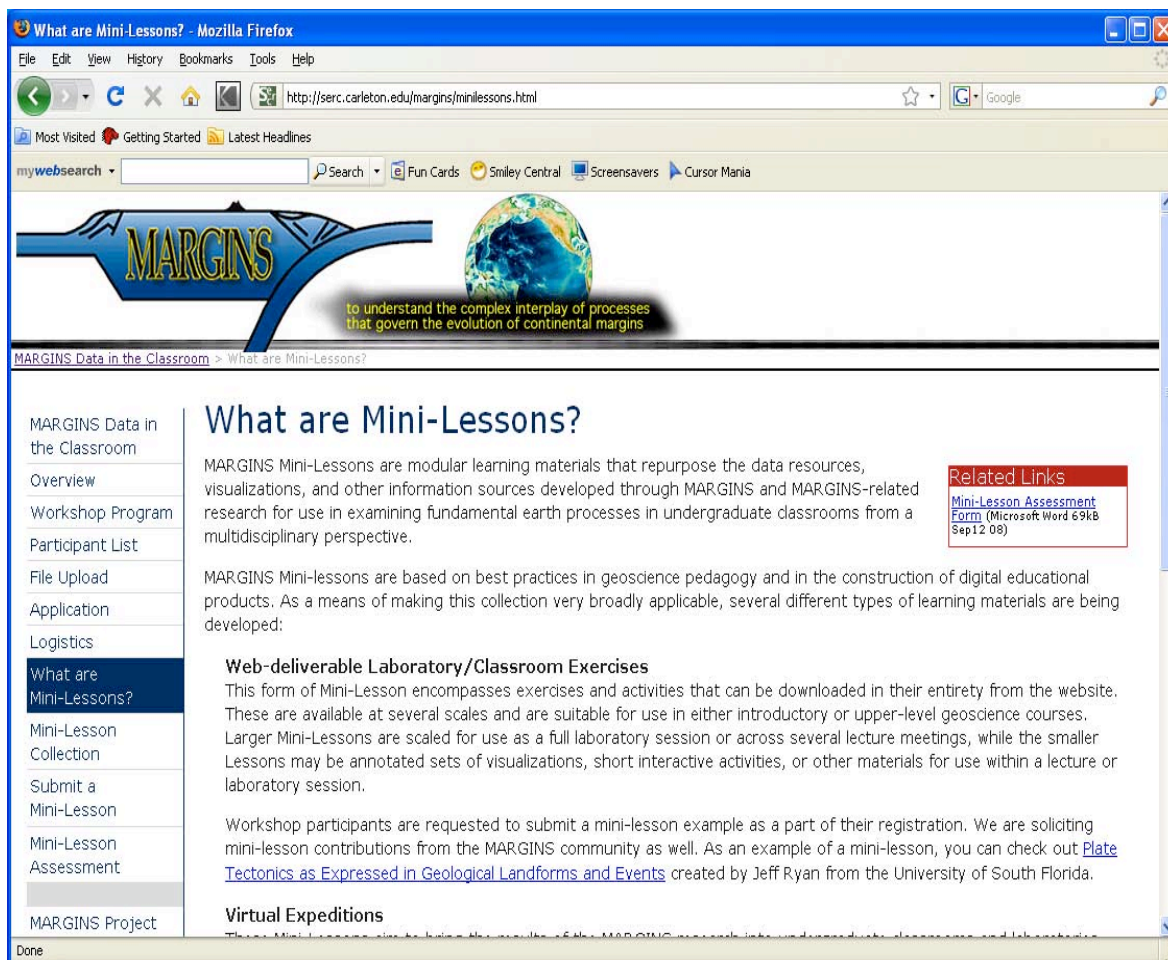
What are Mini-Lessons? - Mozilla Firefox

File Edit View History Bookmarks Tools Help

http://serc.carleton.edu/margins/minilessons.html

Google

Most Visited Getting Started Latest Headlines

mywebsearch Search Fun Cards Smiley Central Screensavers Cursor Mania

MARGINS

to understand the complex interplay of processes that govern the evolution of continental margins

MARGINS Data in the Classroom > What are Mini-Lessons?

MARGINS Data in the Classroom
Overview
Workshop Program
Participant List
File Upload
Application
Logistics
What are Mini-Lessons?
Mini-Lesson Collection
Submit a Mini-Lesson
Mini-Lesson Assessment
MARGINS Project

What are Mini-Lessons?

MARGINS Mini-Lessons are modular learning materials that repurpose the data resources, visualizations, and other information sources developed through MARGINS and MARGINS-related research for use in examining fundamental earth processes in undergraduate classrooms from a multidisciplinary perspective.

Related Links
Mini-Lesson Assessment Form (Microsoft Word 69kB Sep12 08)

MARGINS Mini-lessons are based on best practices in geoscience pedagogy and in the construction of digital educational products. As a means of making this collection very broadly applicable, several different types of learning materials are being developed:

Web-deliverable Laboratory/Classroom Exercises
This form of Mini-Lesson encompasses exercises and activities that can be downloaded in their entirety from the website. These are available at several scales and are suitable for use in either introductory or upper-level geoscience courses. Larger Mini-Lessons are scaled for use as a full laboratory session or across several lecture meetings, while the smaller Lessons may be annotated sets of visualizations, short interactive activities, or other materials for use within a lecture or laboratory session.

Workshop participants are requested to submit a mini-lesson example as a part of their registration. We are soliciting mini-lesson contributions from the MARGINS community as well. As an example of a mini-lesson, you can check out Plate Tectonics as Expressed in Geological Landforms and Events created by Jeff Ryan from the University of South Florida.

Virtual Expeditions
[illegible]

Done